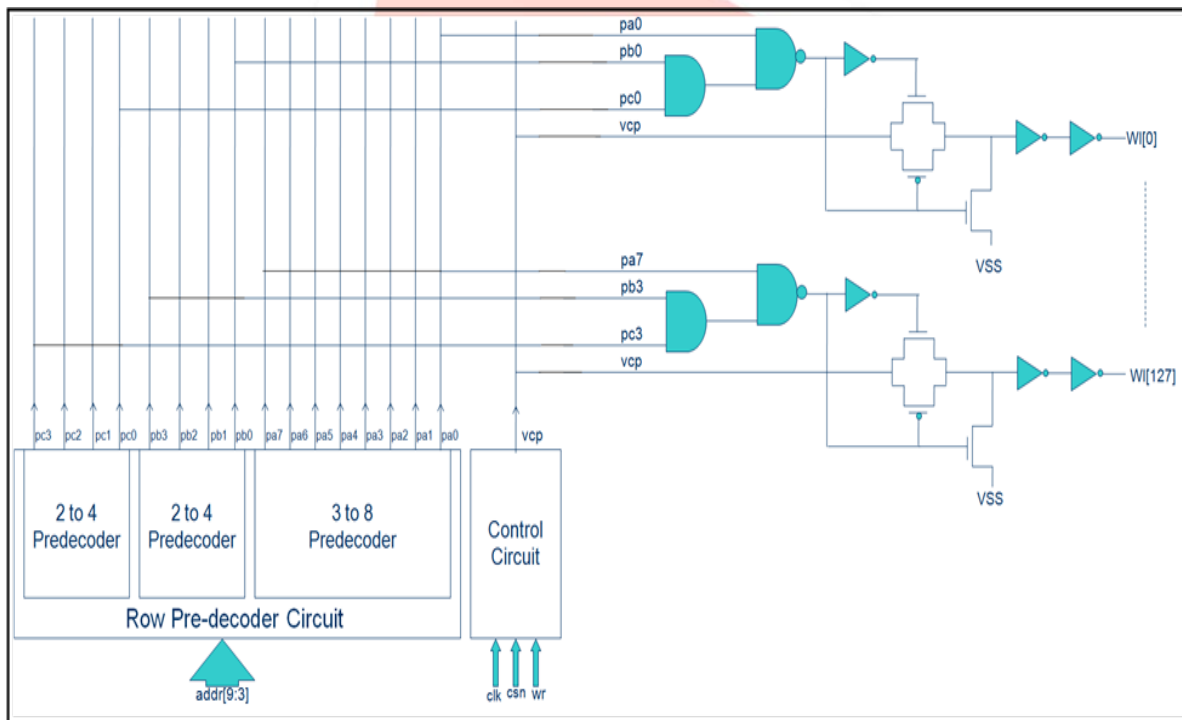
pa0
pb0
pc0
vcp
Wl[0]
VSS
pa7
pb3
pc3
vcp
Wl[127]
VSS
pc3 pc2 pc1 pc0 pb3 pb2 pb1 pb0 pa7 pa6 pa5 pa4 pa3 pa2 pa1 pa0
vcp
2 to 4 Predecoder
2 to 4 Predecoder
3 to 8 Predecoder
Control Circuit
Row Pre-decoder Circuit
addr[9:3]
clk csn wr